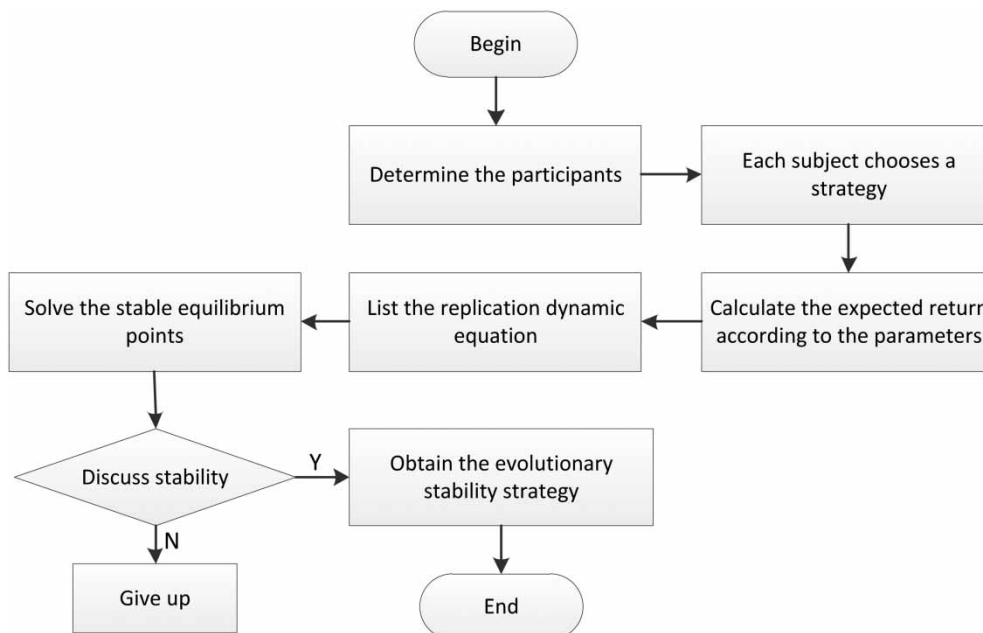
Begin

Determine the participants

Each subject chooses a strategy

Calculate the expected returr according to the parameters

List the replication dynamic equation

Solve the stable equilibrium points

Discuss stability

Y

Obtain the evolutionary stability strategy

N

Give up

End